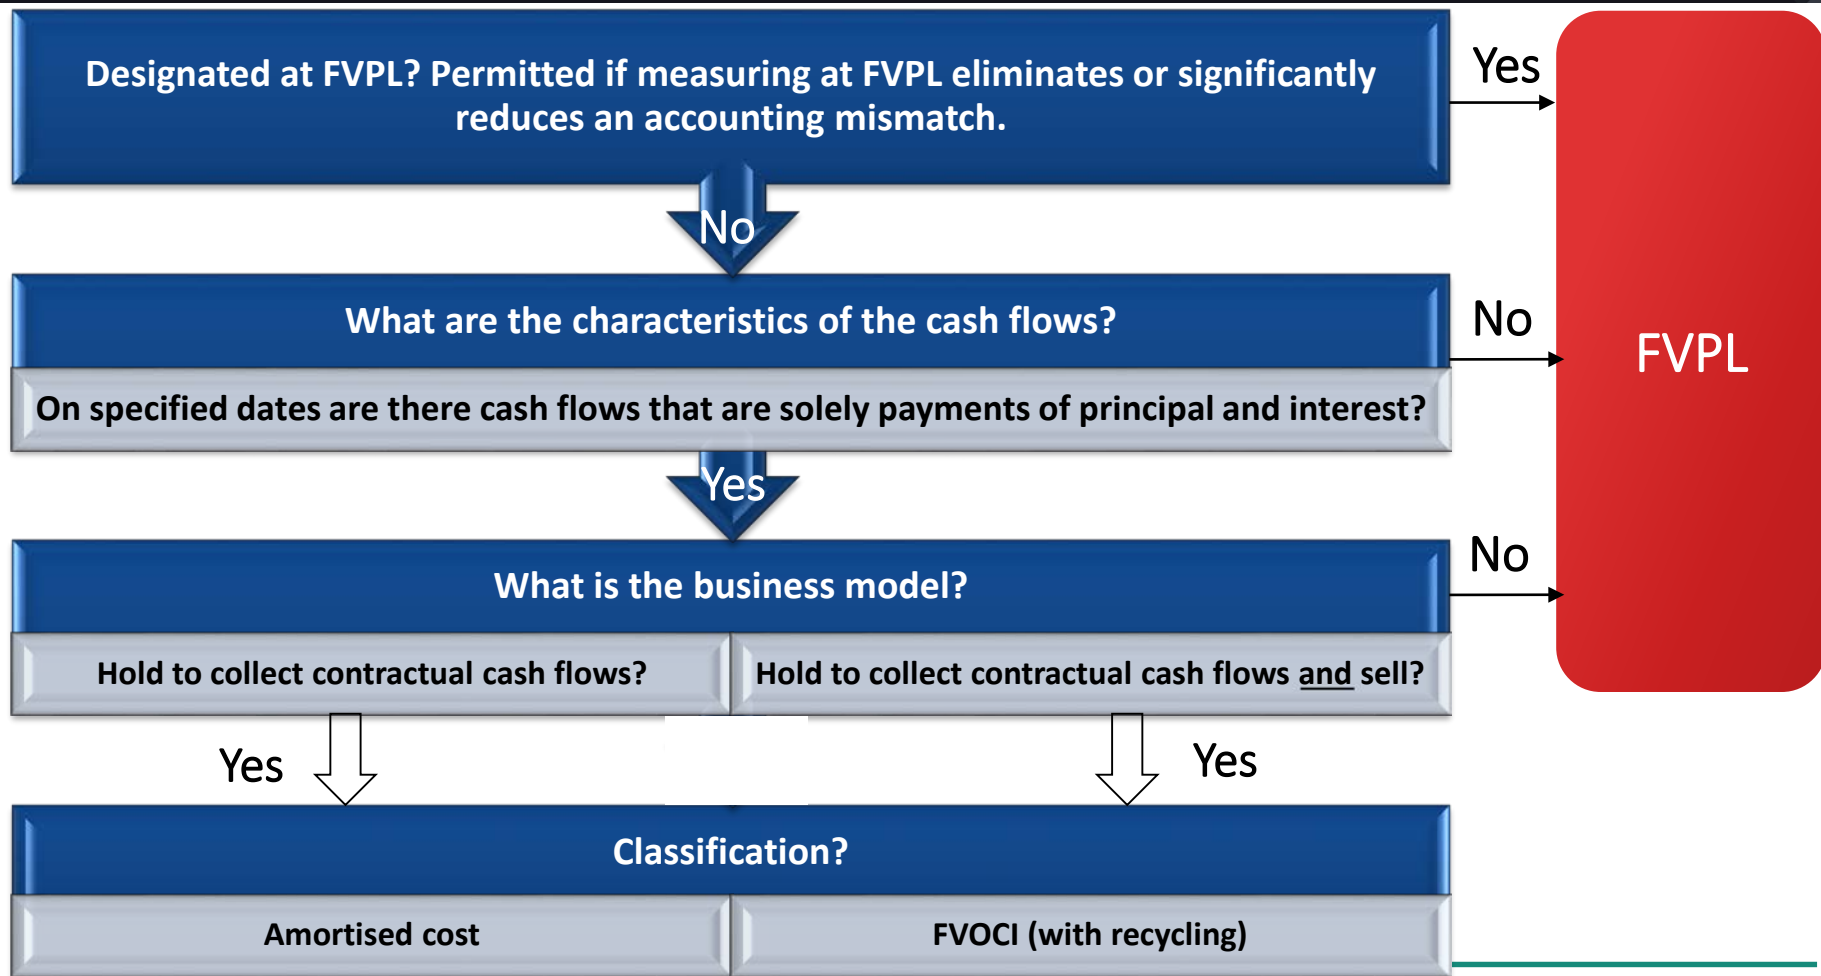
Designated at FVPL? Permitted if measuring at FVPL eliminates or significantly reduces an accounting mismatch.

Yes

No

What are the characteristics of the cash flows?

On specified dates are there cash flows that are solely payments of principal and interest?

No

FVPL

Yes

What is the business model?

No

Hold to collect contractual cash flows?

Hold to collect contractual cash flows and sell?

Yes

Yes

Classification?

Amortised cost

FVOCI (with recycling)